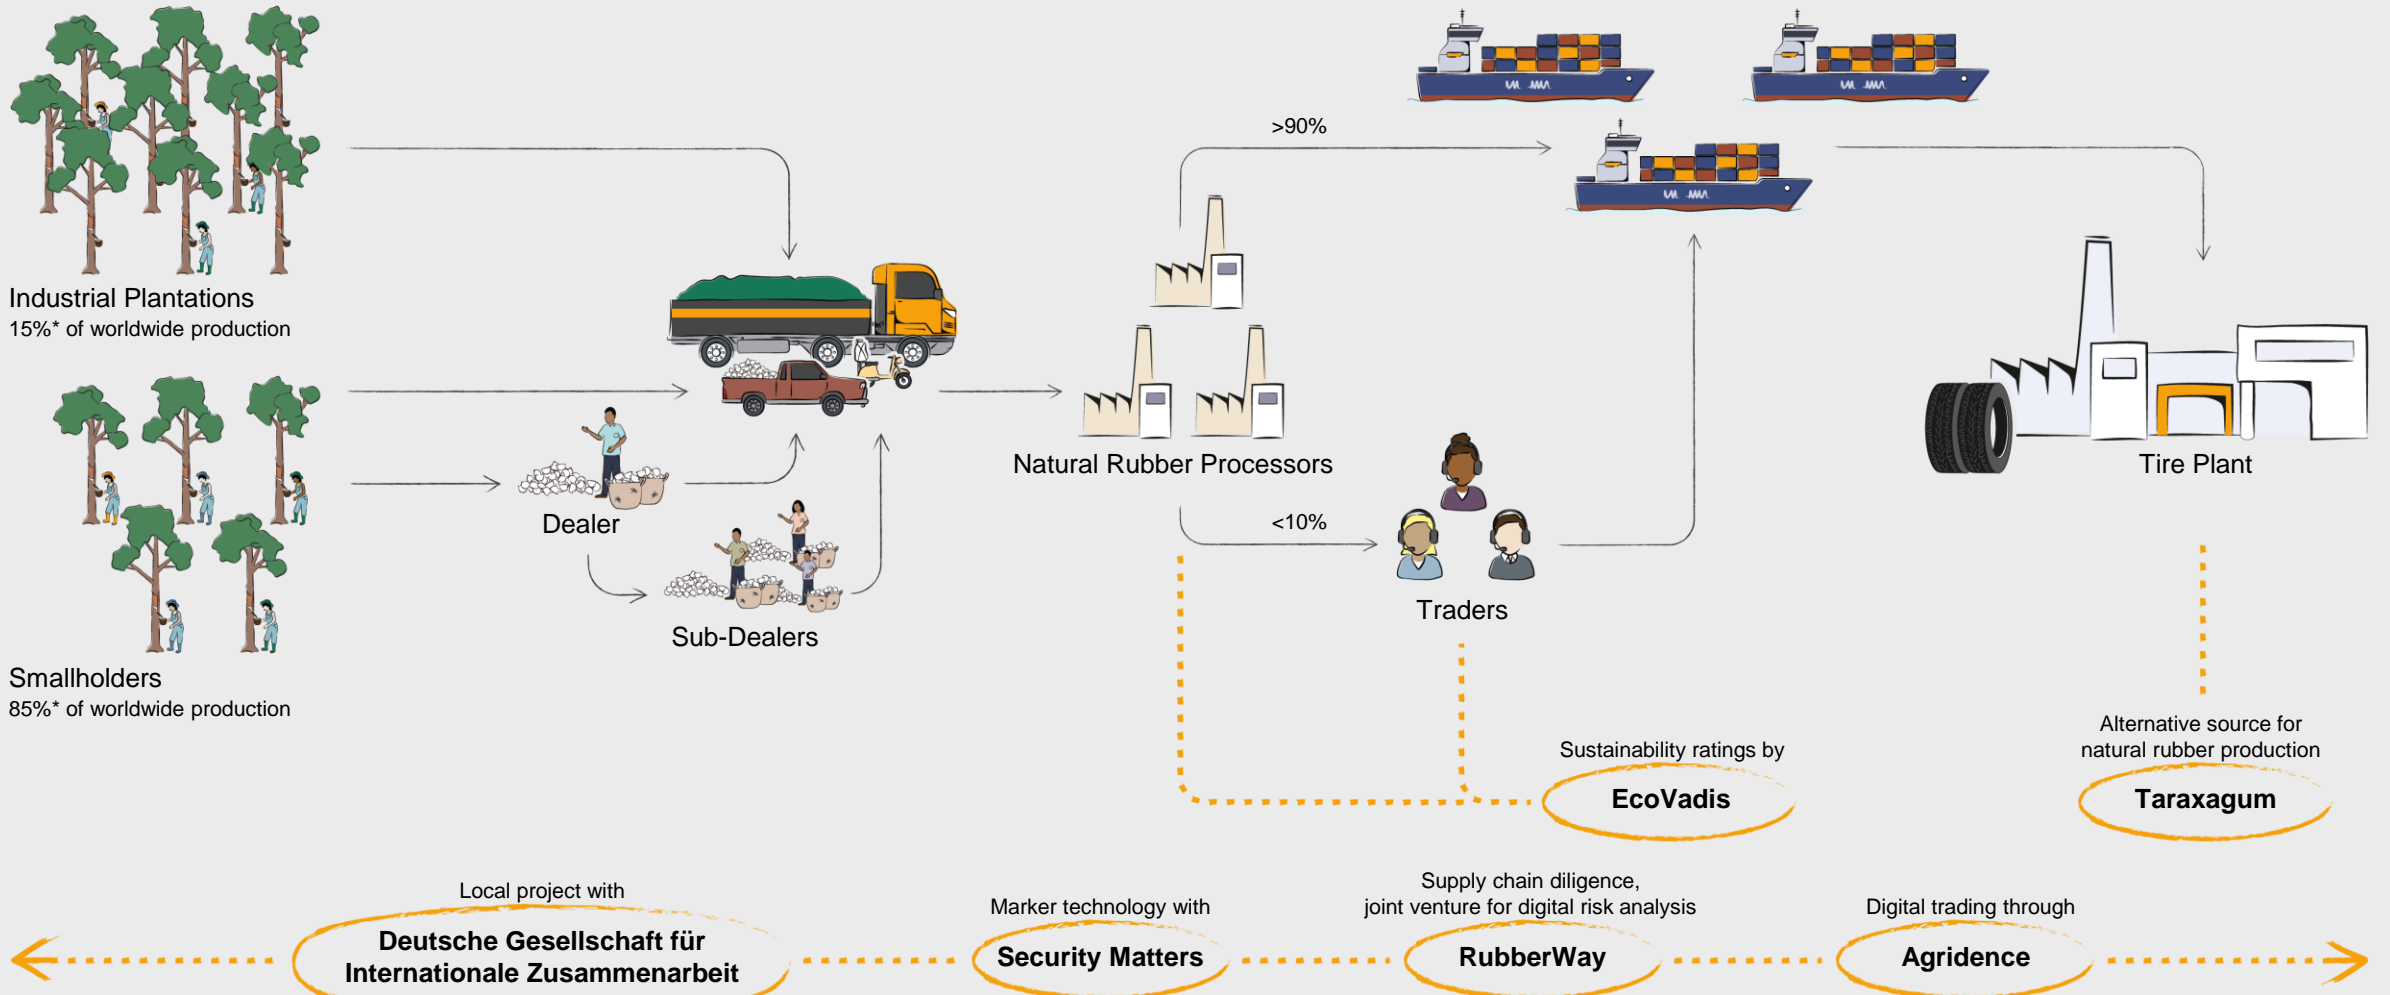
Industrial Plantations
15%* of worldwide production

Smallholders
85%* of worldwide production

Dealer

Sub-Dealers

>90%

Natural Rubber Processors

<10%

Traders

Tire Plant

Sustainability ratings by
EcoVadis

Alternative source for natural rubber production
Taraxagum

Local project with
Deutsche Gesellschaft für Internationale Zusammenarbeit

Marker technology with
Security Matters

Supply chain diligence, joint venture for digital risk analysis
RubberWay

Digital trading through
Agridence